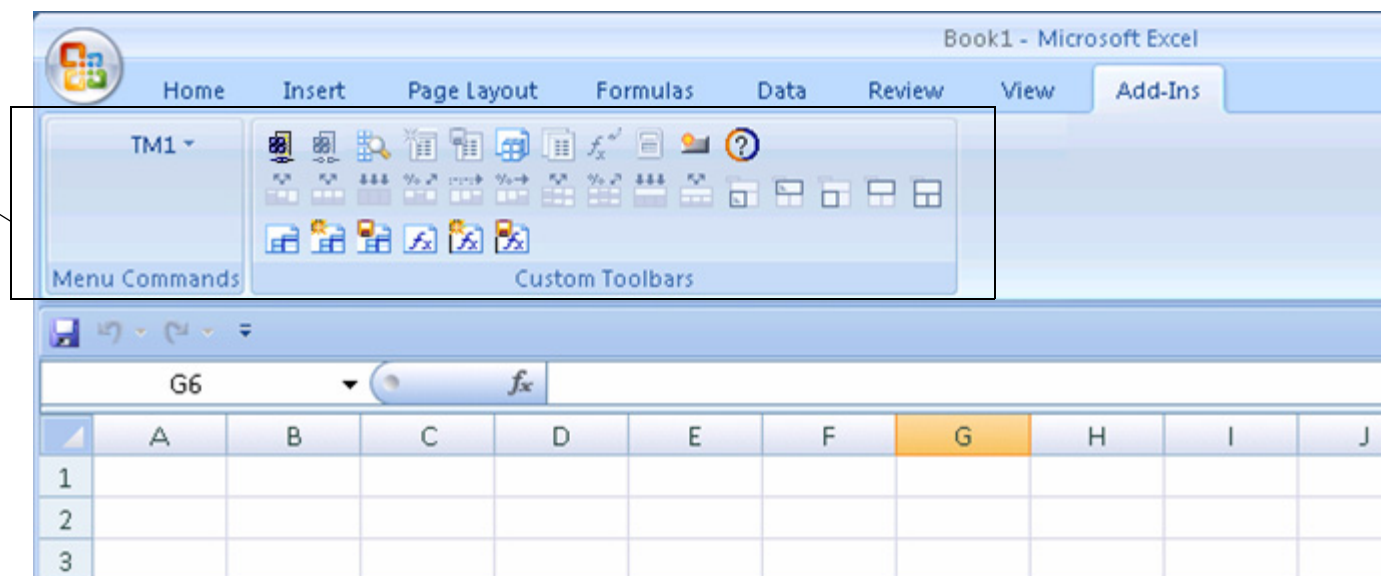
Book1 - Microsoft Excel

Home Insert Page Layout Formulas Data Review View Add-Ins

TM1

Menu Commands

Custom Toolbars

G6

$f_x$

| | A | B | C | D | E | F | G | H | I | J |
|---|---|---|---|---|---|---|---|---|---|---|
| 1 | | | | | | | | | | |
| 2 | | | | | | | | | | |
| 3 | | | | | | | | | | |